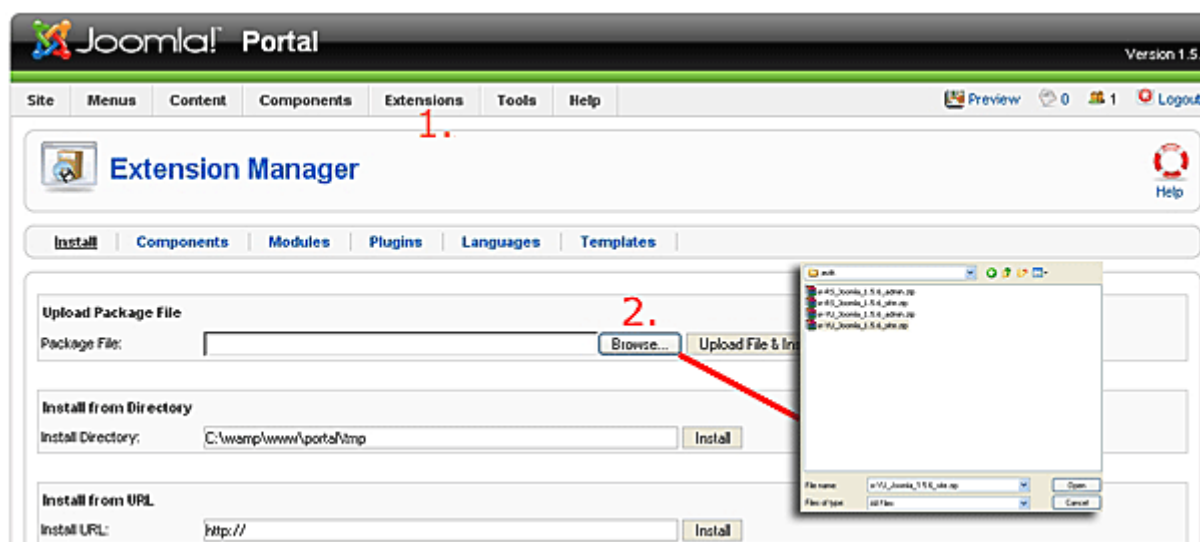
Joomla! Portal

Version 1.5

Site Menus Content Components Extensions Tools Help

Preview 0 1 Logout

1.

Extension Manager

Help

Install Components Modules Plugins Languages Templates

Upload Package File

2.

Package File: Browse... Upload File & In

Install from Directory

Install Directory: C:\wamp\www\portal\tmp Install

Install from URL

Install URL: http:// Install

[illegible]

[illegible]
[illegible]
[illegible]
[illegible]

File name: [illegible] Open

Files of type: All Files Cancel